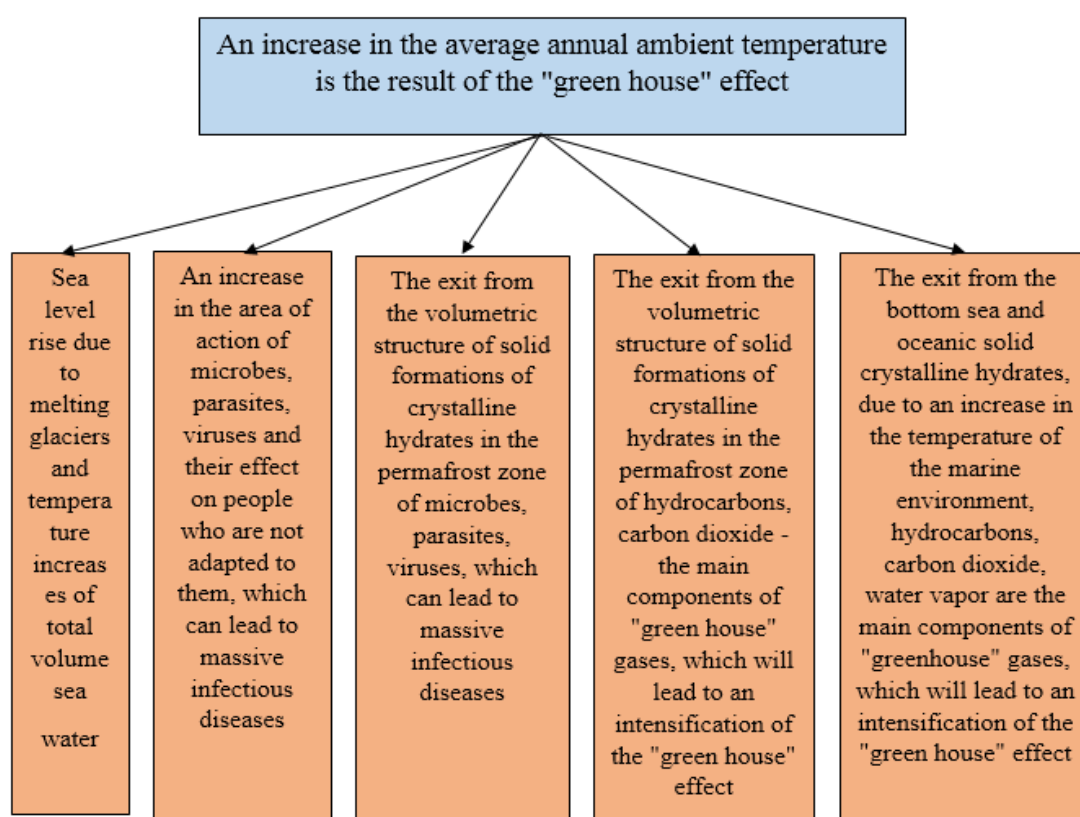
An increase in the average annual ambient temperature is the result of the "green house" effect

Sea level rise due to melting glaciers and temperature increases of total volume sea water

An increase in the area of action of microbes, parasites, viruses and their effect on people who are not adapted to them, which can lead to massive infectious diseases

The exit from the volumetric structure of solid formations of crystalline hydrates in the permafrost zone of microbes, parasites, viruses, which can lead to massive infectious diseases

The exit from the volumetric structure of solid formations of crystalline hydrates in the permafrost zone of hydrocarbons, carbon dioxide - the main components of "green house" gases, which will lead to an intensification of the "green house" effect

The exit from the bottom sea and oceanic solid crystalline hydrates, due to an increase in the temperature of the marine environment, hydrocarbons, carbon dioxide, water vapor are the main components of "greenhouse" gases, which will lead to an intensification of the "green house" effect